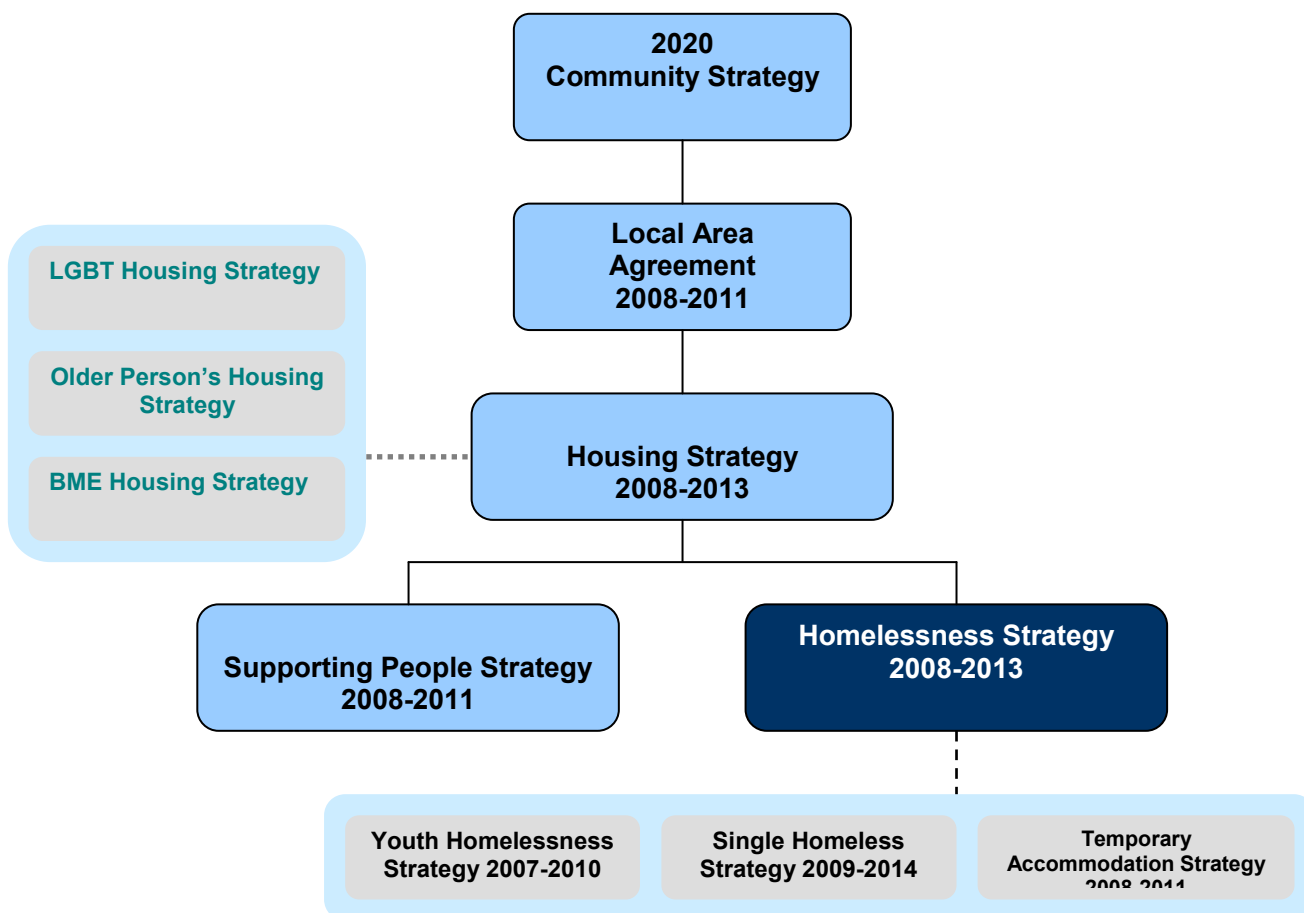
2020
Community Strategy

Local Area Agreement
2008-2011

LGBT Housing Strategy

Older Person's Housing Strategy

BME Housing Strategy

Housing Strategy
2008-2013

Supporting People Strategy
2008-2011

Homelessness Strategy
2008-2013

Youth Homelessness Strategy 2007-2010

Single Homeless Strategy 2009-2014

Temporary Accommodation Strategy
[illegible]